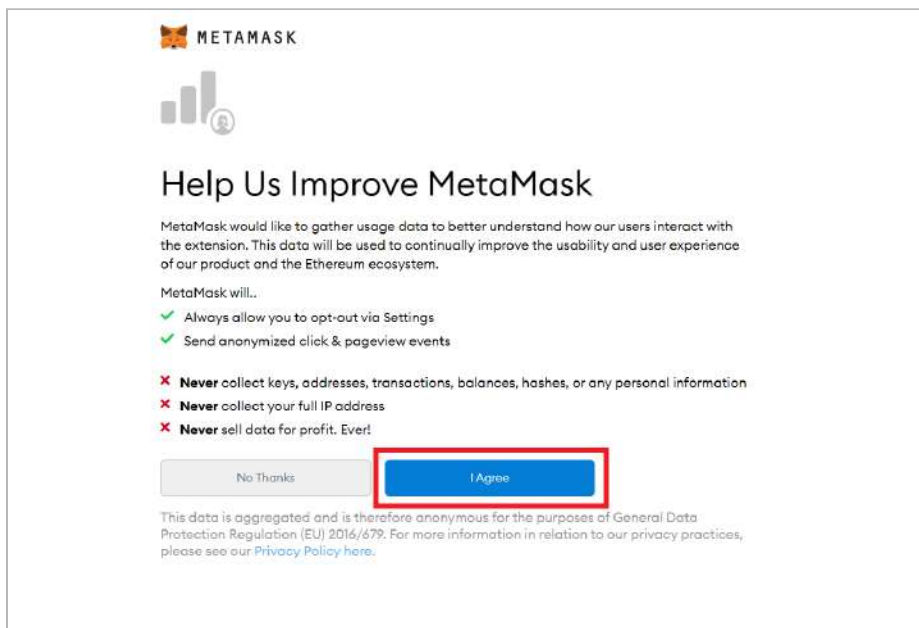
METAMASK

Help Us Improve MetaMask

MetaMask would like to gather usage data to better understand how our users interact with the extension. This data will be used to continually improve the usability and user experience of our product and the Ethereum ecosystem.

MetaMask will..

✓ Always allow you to opt-out via Settings

✓ Send anonymized click & pageview events

✕ **Never** collect keys, addresses, transactions, balances, hashes, or any personal information

✕ **Never** collect your full IP address

✕ **Never** sell data for profit. Ever!

No Thanks

I Agree

This data is aggregated and is therefore anonymous for the purposes of General Data Protection Regulation (EU) 2016/679. For more information in relation to our privacy practices, please see our Privacy Policy here.